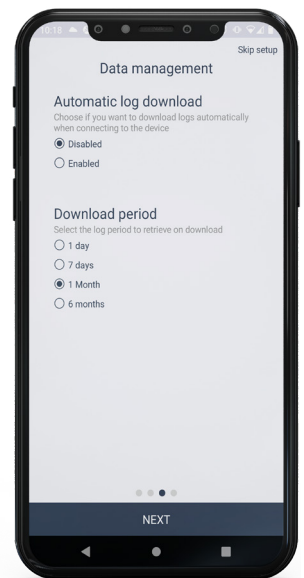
10:18

Skip setup

Data management

Automatic log download

Choose if you want to download logs automatically when connecting to the device

Disabled

Enabled

Download period

Select the log period to retrieve on download

1 day

7 days

1 Month

6 months

NEXT